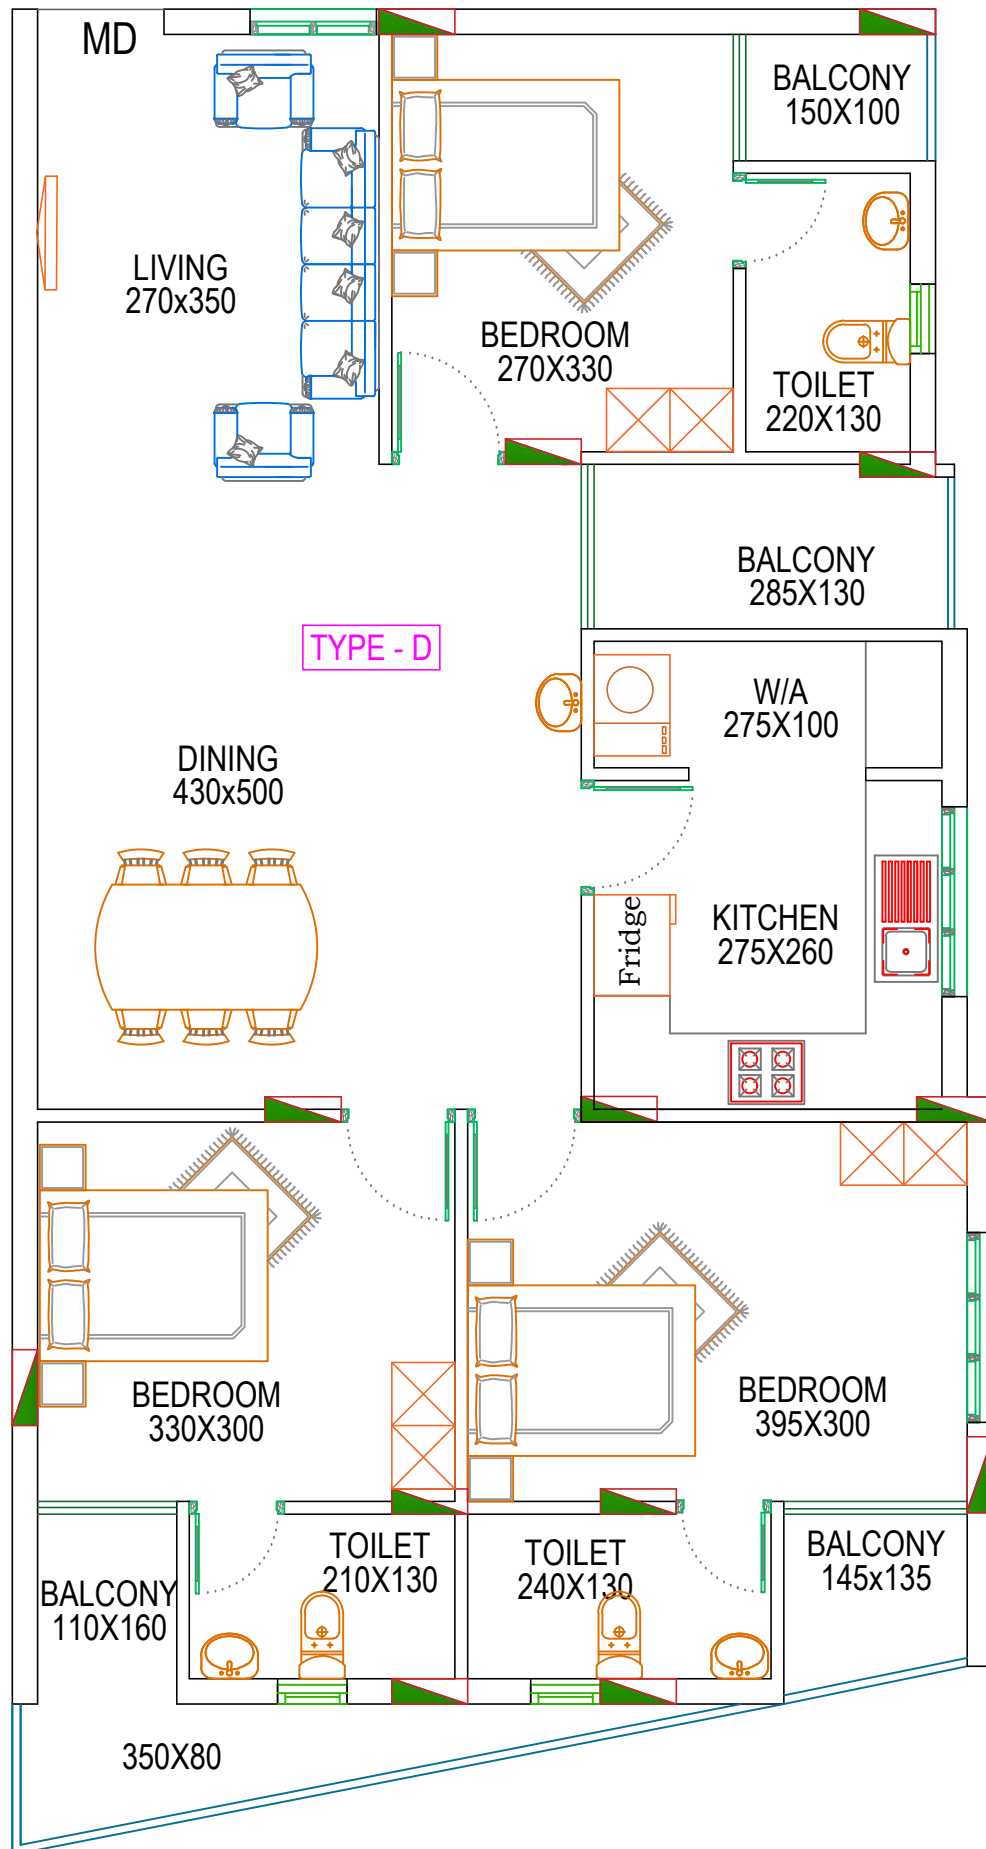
MD

BALCONY
150X100

LIVING
270x350

BEDROOM
270X330

TOILET
220X130

BALCONY
285X130

TYPE - D

W/A
275X100

DINING
430x500

KITCHEN
275X260

Fridge

BEDROOM
330X300

BEDROOM
395X300

TOILET
210X130

TOILET
240X130

BALCONY
145x135

BALCONY
110X160

350X80